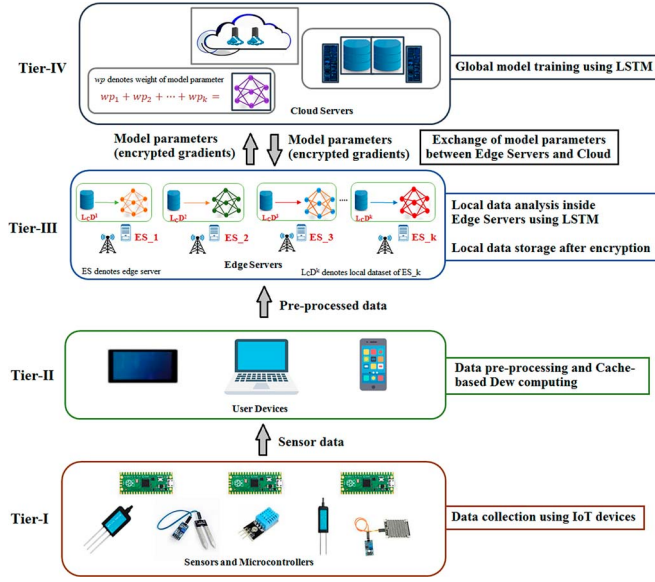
Tier-IV

$wp$ denotes weight of model parameter

$wp_1 + wp_2 + \cdots + wp_k =$

Cloud Servers

Global model training using LSTM

Model parameters (encrypted gradients)

Model parameters (encrypted gradients)

Exchange of model parameters between Edge Servers and Cloud

Tier-III

$L_CD^1$

$L_CD^2$

$L_CD^3$

$L_CD^k$

ES_1

ES_2

ES_3

ES_k

ES denotes edge server

Edge Servers

$L_CD^k$ denotes local dataset of ES_k

Local data analysis inside Edge Servers using LSTM

Local data storage after encryption

Pre-processed data

Tier-II

User Devices

Data pre-processing and Cache-based Dew computing

Sensor data

Tier-I

Sensors and Microcontrollers

Data collection using IoT devices